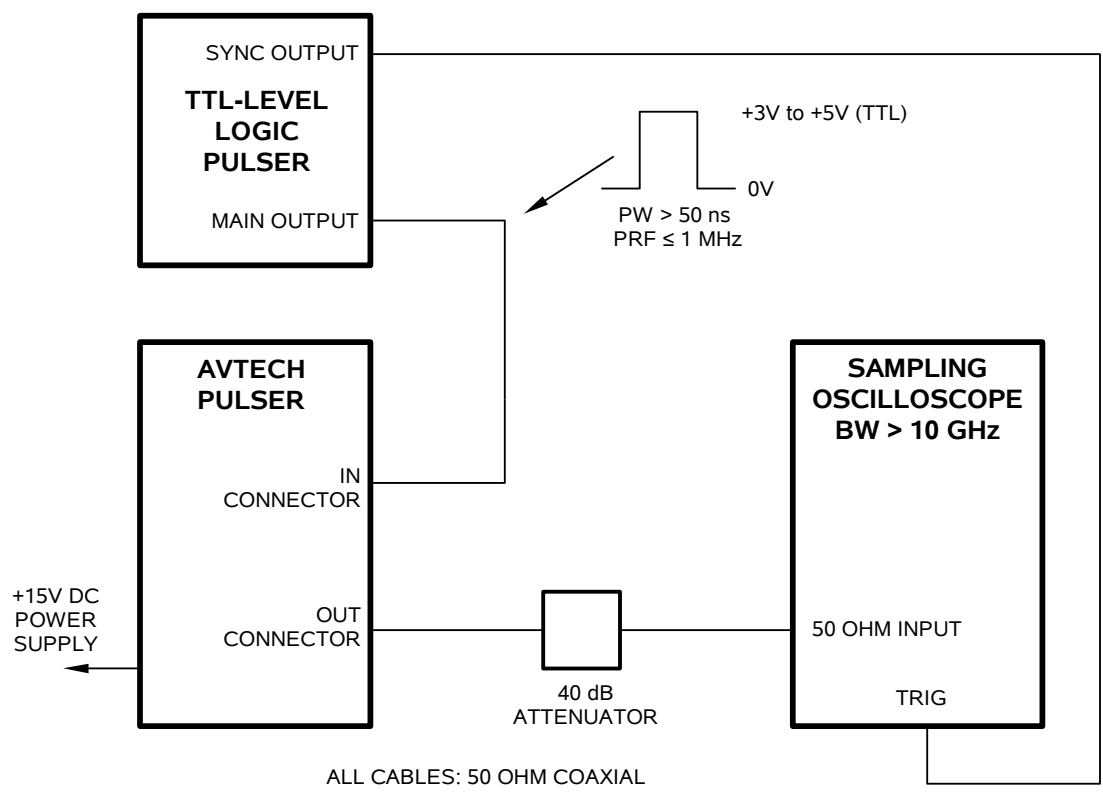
SYNC OUTPUT

TTL-LEVEL LOGIC PULSER

MAIN OUTPUT

+3V to +5V (TTL)

0V

PW > 50 ns
PRF ≤ 1 MHz

AVTECH PULSER

IN CONNECTOR

SAMPLING OSCILLOSCOPE BW > 10 GHz

+15V DC POWER SUPPLY

OUT CONNECTOR

50 OHM INPUT

40 dB ATTENUATOR

TRIG

ALL CABLES: 50 OHM COAXIAL